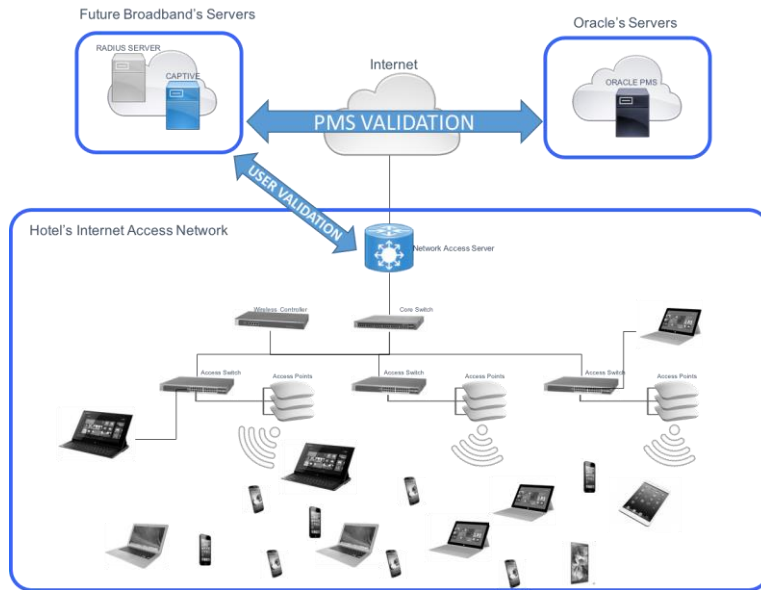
Future Broadband's Servers

RADIUS SERVER

CAPTIVE

Internet

Oracle's Servers

ORACLE PMS

PMS VALIDATION

USER VALIDATION

Hotel's Internet Access Network

Network Access Server

Wireless Controller

Core Switch

Access Switch

Access Points

Access Switch

Access Points

Access Switch

Access Points